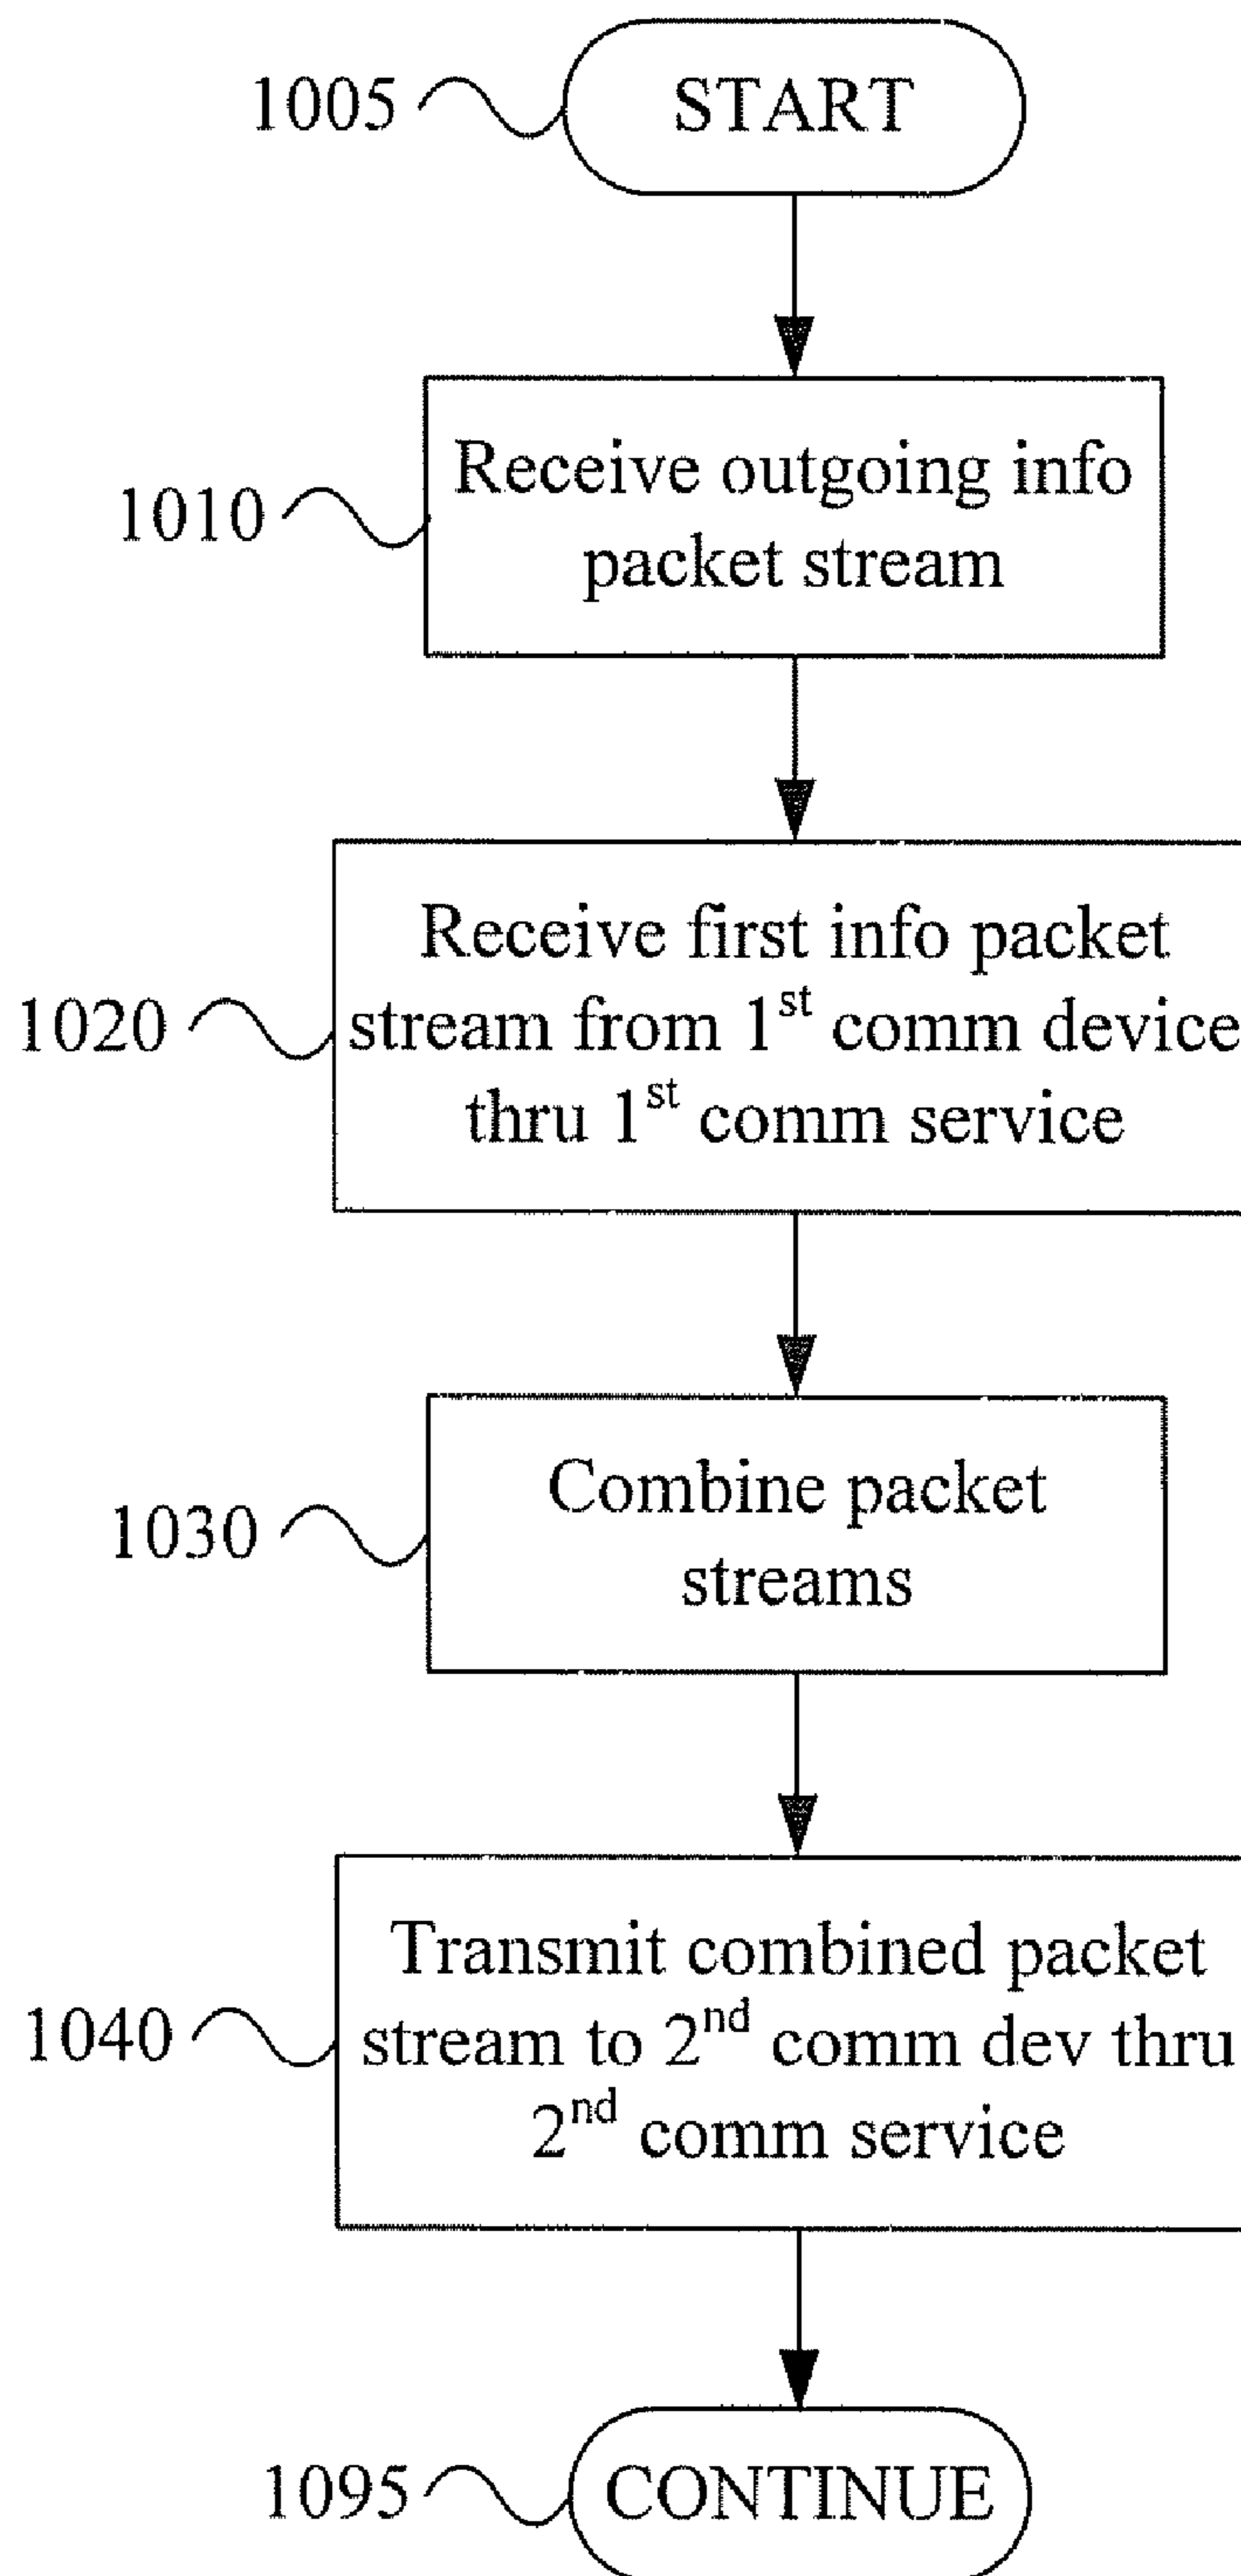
1005 START

1010 Receive outgoing info packet stream

1020 Receive first info packet stream from 1$^{st}$ comm device thru 1$^{st}$ comm service

1030 Combine packet streams

1040 Transmit combined packet stream to 2$^{nd}$ comm dev thru 2$^{nd}$ comm service

1095 CONTINUE